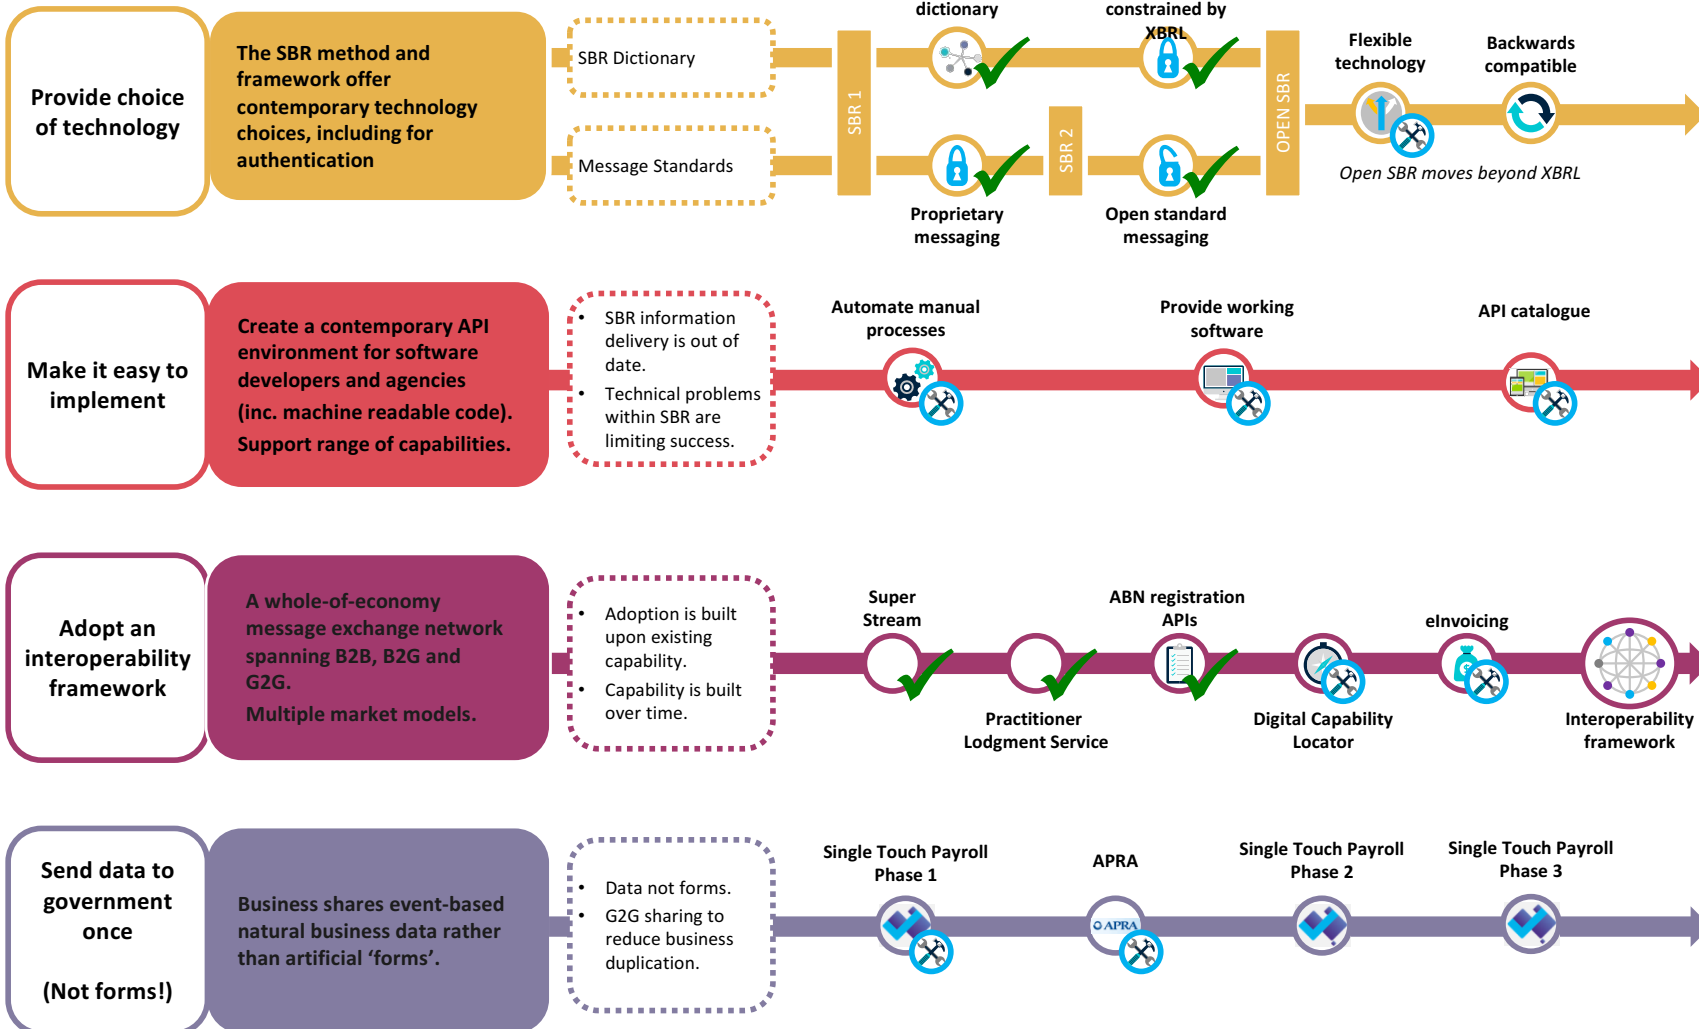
Provide choice of technology

The SBR method and framework offer contemporary technology choices, including for authentication

SBR Dictionary

Message Standards

SBR 1

dictionary

constrained by XBRL

SBR 2

Proprietary messaging

Open standard messaging

OPEN SBR

Flexible technology

Backwards compatible

Open SBR moves beyond XBRL

Make it easy to implement

Create a contemporary API environment for software developers and agencies (inc. machine readable code). Support range of capabilities.

- SBR information delivery is out of date.
- Technical problems within SBR are limiting success.

Automate manual processes

Provide working software

API catalogue

Adopt an interoperability framework

A whole-of-economy message exchange network spanning B2B, B2G and G2G.
Multiple market models.

- Adoption is built upon existing capability.
- Capability is built over time.

Super Stream

Practitioner Lodgment Service

ABN registration APIs

Digital Capability Locator

eInvoicing

Interoperability framework

Send data to government once

(Not forms!)

Business shares event-based natural business data rather than artificial ‘forms’.

- Data not forms.
- G2G sharing to reduce business duplication.

Single Touch Payroll Phase 1

APRA

APRA

Single Touch Payroll Phase 2

Single Touch Payroll Phase 3